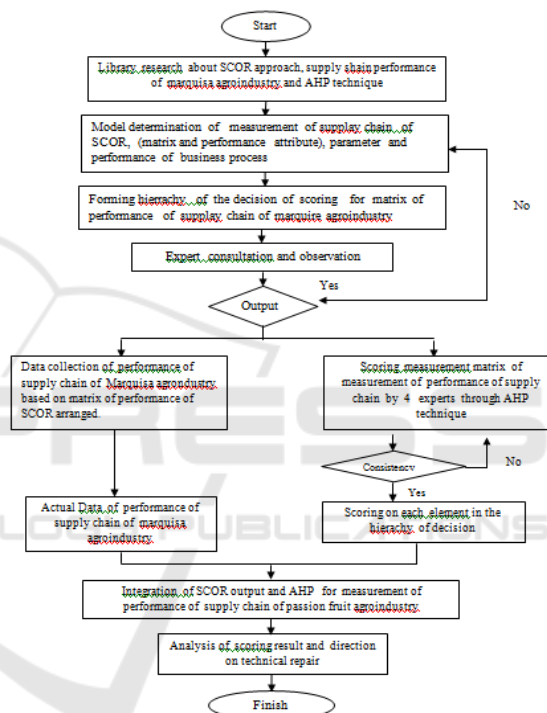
Start

Library research about SCOR approach, supply shain performance of marquisa agroindustry and AHP technique

Model determination of measurement of supplay chain of SCOR, (matrix and performance attribute), parameter and performance of business process

Forming hierarchy of the decision of scoring for matrix of performance of supplay chain of marquire agroindustry

Expert consultation and observation

Output

Yes

No

Data collection of performance of supply chain of Marquisa agrondustry based on matrix of performance of SCOR arranged.

Scoring measurement matrix of measurement of performance of supply chain by 4 experts through AHP technique

Consistency

No

Yes

Actual Data of performance of supply chain of marquisa agroindustry

Scoring on each element in the hierachy of decision

Integration of SCOR output and AHP for measurement of performance of supply chain of passion fruit agroindustry

Analysis of scoring result and direction on technical repair

Finish